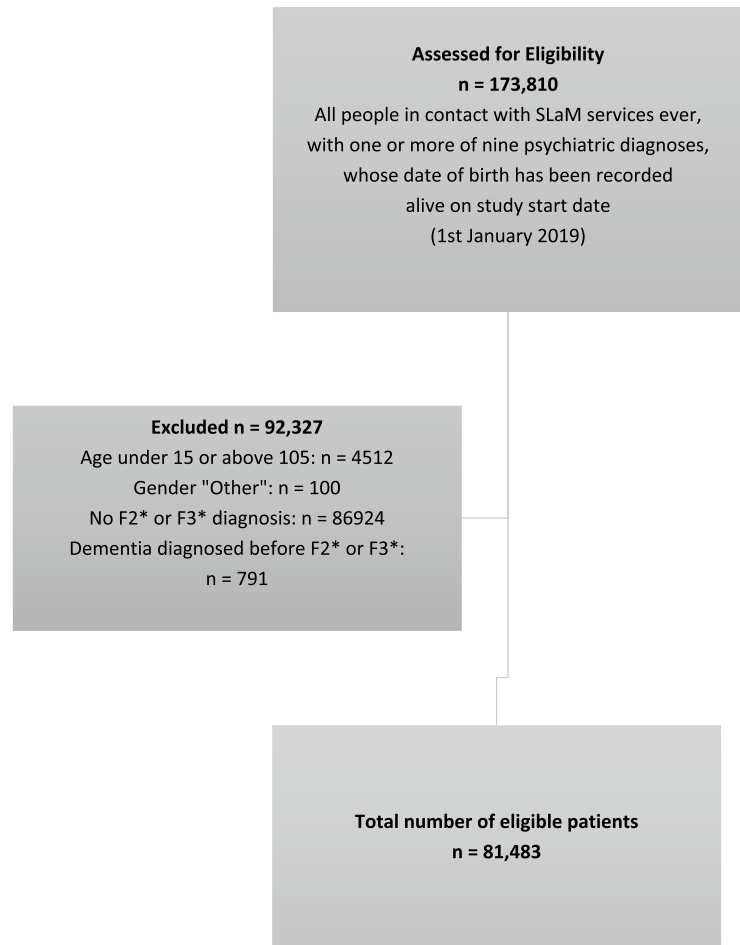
**Assessed for Eligibility**
**n = 173,810**
All people in contact with SLaM services ever, with one or more of nine psychiatric diagnoses, whose date of birth has been recorded alive on study start date (1st January 2019)

**Excluded n = 92,327**
Age under 15 or above 105: n = 4512
Gender "Other": n = 100
No F2* or F3* diagnosis: n = 86924
Dementia diagnosed before F2* or F3*: n = 791

**Total number of eligible patients**
**n = 81,483**